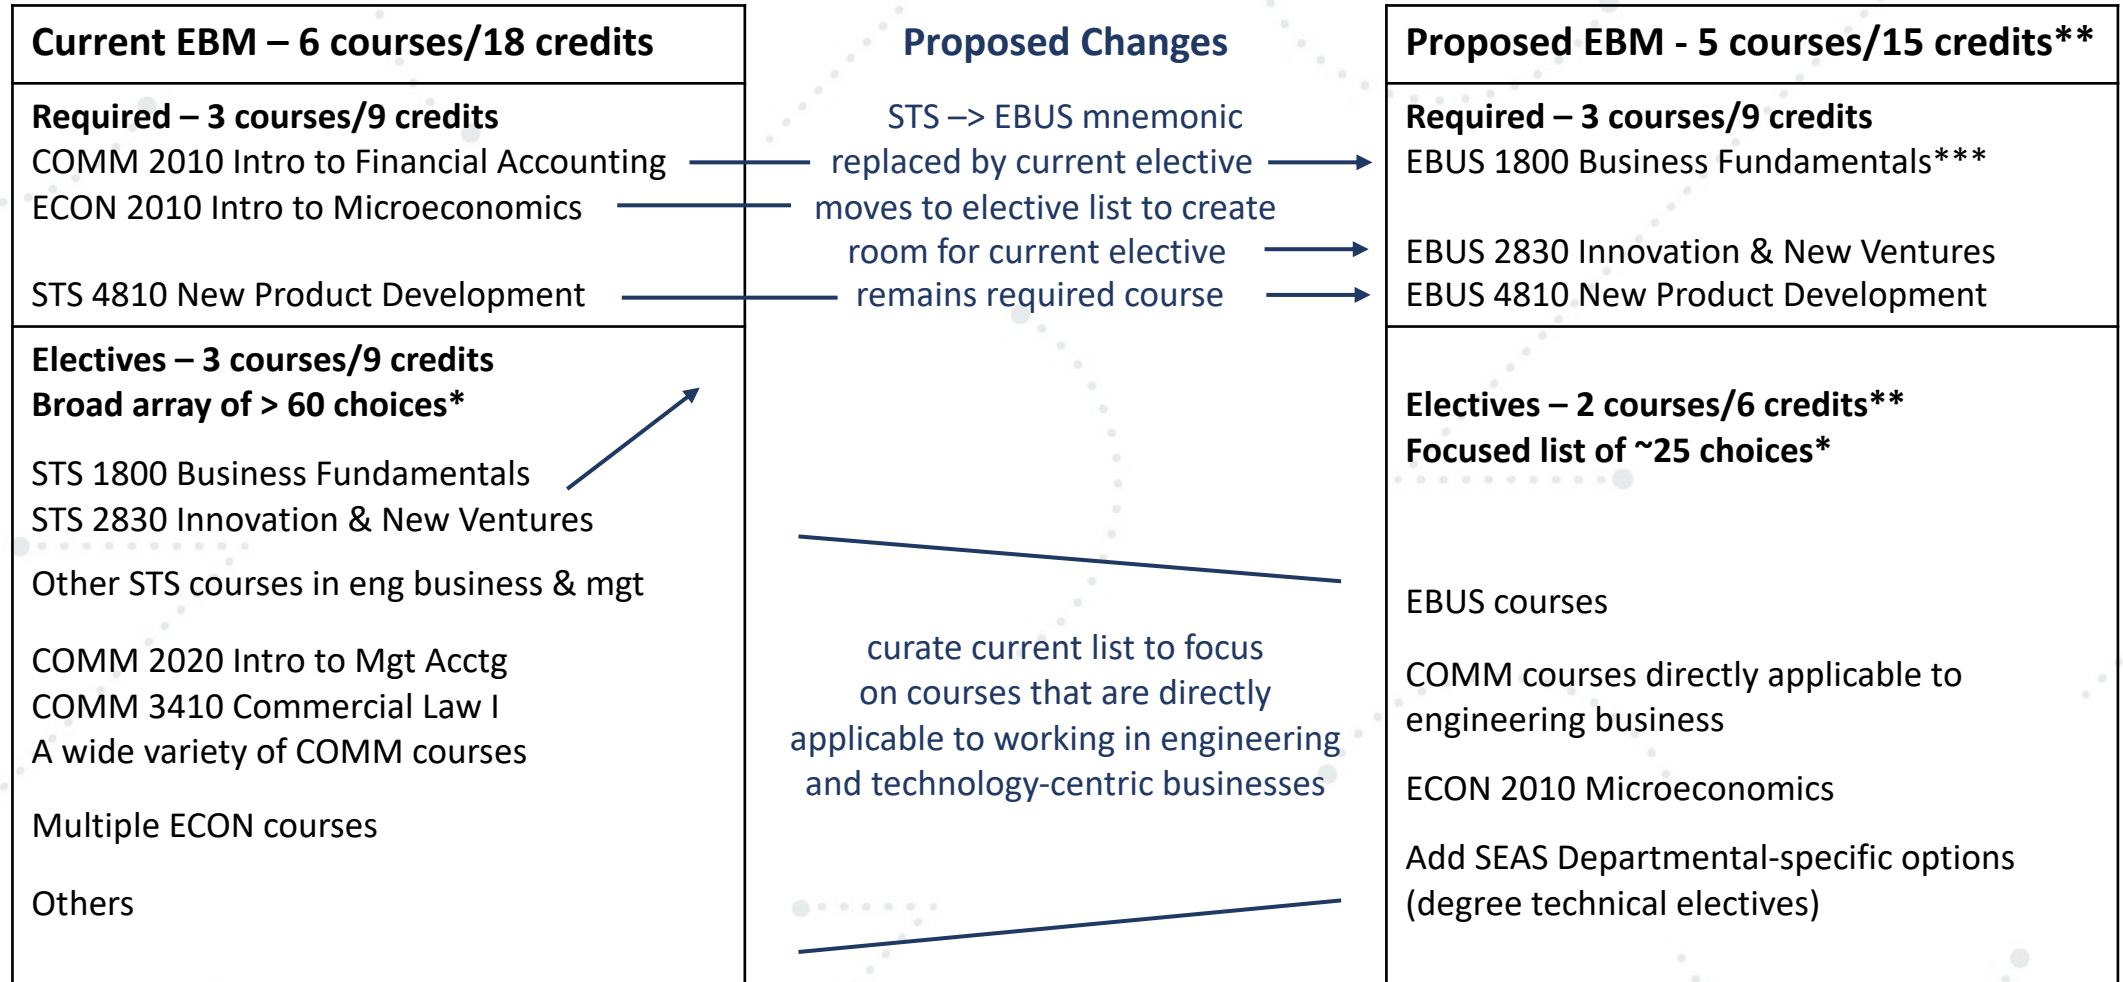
Current EBM – 6 courses/18 credits

Required – 3 courses/9 credits
COMM 2010 Intro to Financial Accounting
ECON 2010 Intro to Microeconomics

STS 4810 New Product Development

Electives – 3 courses/9 credits
Broad array of > 60 choices*

STS 1800 Business Fundamentals
STS 2830 Innovation & New Ventures

Other STS courses in eng business & mgt

COMM 2020 Intro to Mgt Acctg
COMM 3410 Commercial Law I
A wide variety of COMM courses

Multiple ECON courses

Others

Proposed Changes

STS –> EBUS mnemonic
replaced by current elective
moves to elective list to create
room for current elective
remains required course

curate current list to focus on courses that are directly applicable to working in engineering and technology-centric businesses

Proposed EBM - 5 courses/15 credits**

Required – 3 courses/9 credits
EBUS 1800 Business Fundamentals***

EBUS 2830 Innovation & New Ventures
EBUS 4810 New Product Development

Electives – 2 courses/6 credits**
Focused list of ~25 choices*

EBUS courses

COMM courses directly applicable to engineering business

ECON 2010 Microeconomics

Add SEAS Departmental-specific options (degree technical electives)